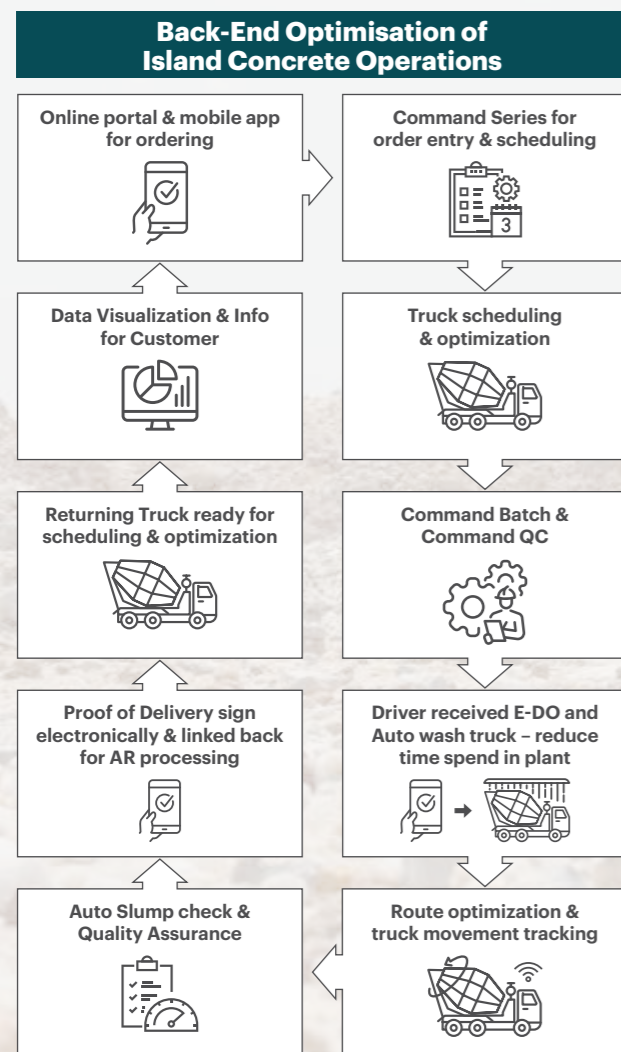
Back-End Optimisation of Island Concrete Operations

Online portal & mobile app for ordering

Command Series for order entry & scheduling

3

Data Visualization & Info for Customer

Truck scheduling & optimization

Returning Truck ready for scheduling & optimization

Command Batch & Command QC

Proof of Delivery sign electronically & linked back for AR processing

Driver received E-DO and Auto wash truck – reduce time spend in plant

Auto Slump check & Quality Assurance

Route optimization & truck movement tracking